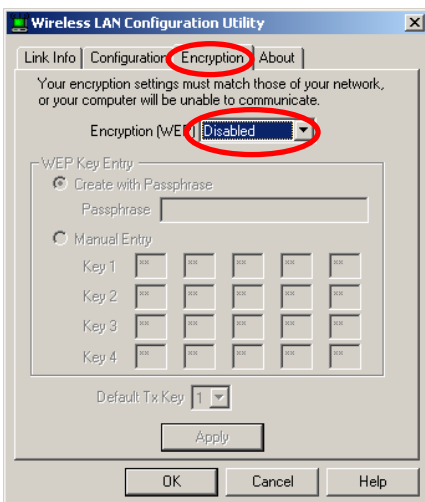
Wireless LAN Configuration Utility

Link Info | Configuration | Encryption | About

Your encryption settings must match those of your network, or your computer will be unable to communicate.

Encryption (WEP) Disabled

WEP Key Entry

Create with Passphrase

Passphrase

Manual Entry

Key 1 xx xx xx xx xx

Key 2 xx xx xx xx xx

Key 3 xx xx xx xx xx

Key 4 xx xx xx xx xx

Default Tx Key 1

Apply

OK Cancel Help